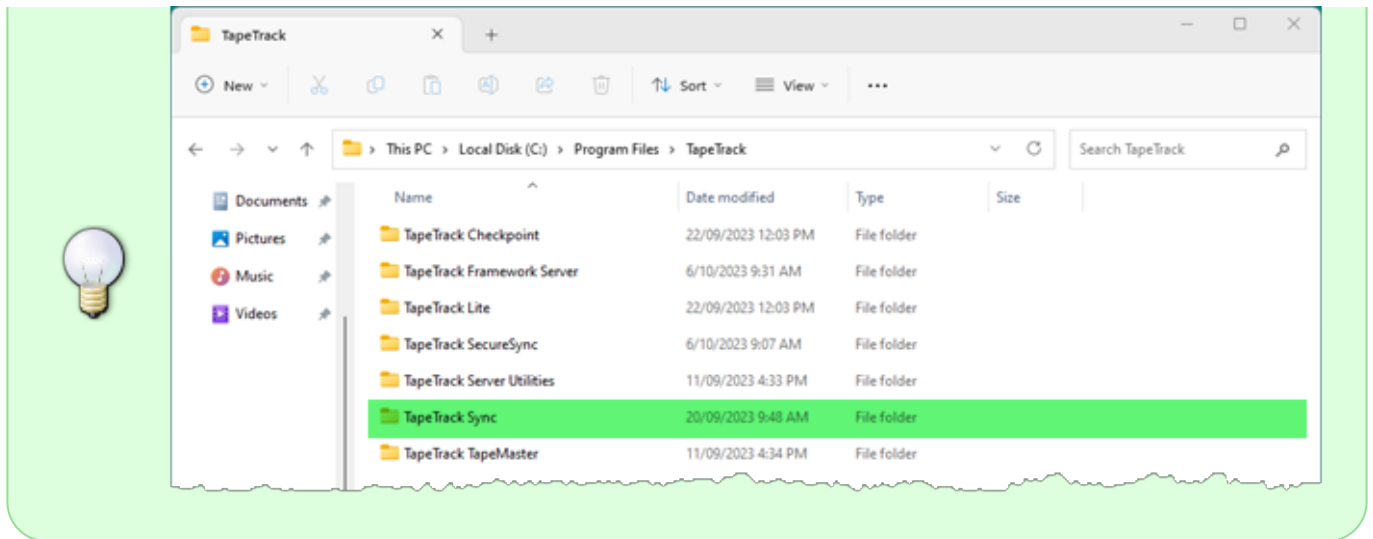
TapeTrack ×  +

New  Sort  View  ...

This PC > Local Disk (C:) > Program Files > TapeTrack

Search TapeTrack

Documents
Pictures
Music
Videos

| Name | Date modified | Type | Size |
|---|---|---|---|
| TapeTrack Checkpoint | 22/09/2023 12:03 PM | File folder | |
| TapeTrack Framework Server | 6/10/2023 9:31 AM | File folder | |
| TapeTrack Lite | 22/09/2023 12:03 PM | File folder | |
| TapeTrack SecureSync | 6/10/2023 9:07 AM | File folder | |
| TapeTrack Server Utilities | 11/09/2023 4:33 PM | File folder | |
| TapeTrack Sync | 20/09/2023 9:48 AM | File folder | |
| TapeTrack TapeMaster | 11/09/2023 4:34 PM | File folder | |